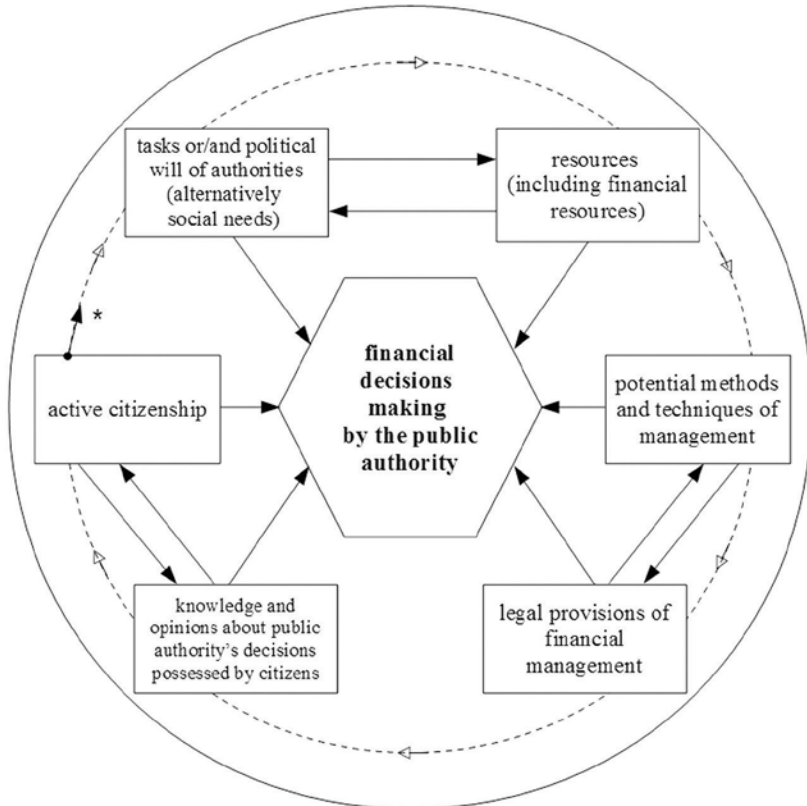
tasks or/and political will of authorities (alternatively social needs)

resources (including financial resources)

*

active citizenship

financial decisions making by the public authority

potential methods and techniques of management

knowledge and opinions about public authority's decisions possessed by citizens

legal provisions of financial management